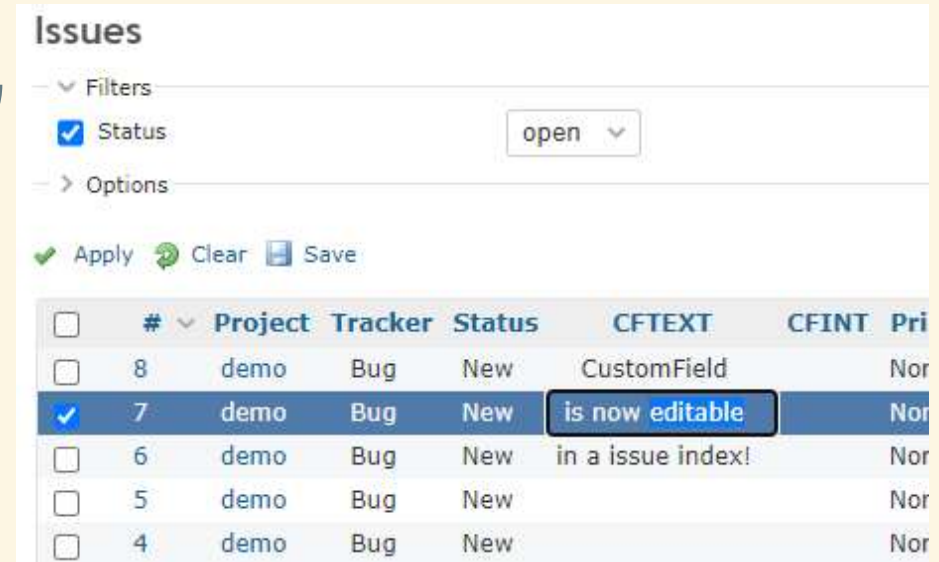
Issues

Filters

Status open

Options

Apply Clear Save

| | # | Project | Tracker | Status | CFTEXT | CFINT | Pri |
|---|---|---|---|---|---|---|---|
| | 8 | demo | Bug | New | CustomField | | Nor |
| | 7 | demo | Bug | New | is now editable | | Nor |
| | 6 | demo | Bug | New | in a issue index! | | Nor |
| | 5 | demo | Bug | New | | | Nor |
| | 4 | demo | Bug | New | | | Nor |